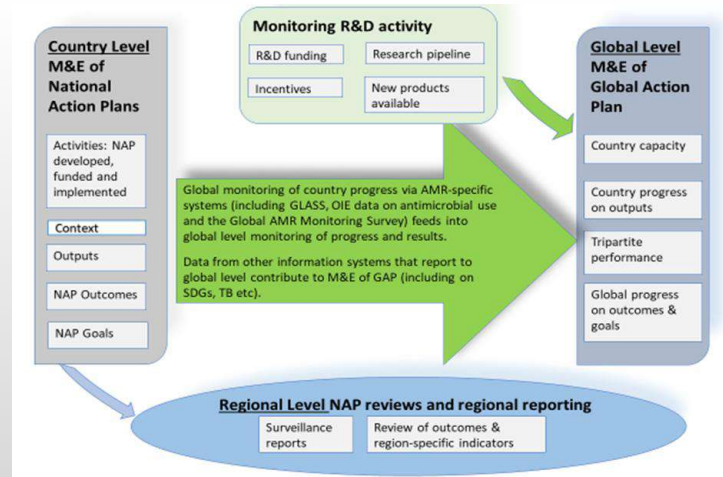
Country Level M&E of National Action Plans

Activities: NAP developed, funded and implemented

Context

Outputs

NAP Outcomes

NAP Goals

Monitoring R&D activity

R&D funding

Research pipeline

Incentives

New products available

Global Level M&E of Global Action Plan

Country capacity

Country progress on outputs

Tripartite performance

Global progress on outcomes & goals

Global monitoring of country progress via AMR-specific systems (including GLASS, OIE data on antimicrobial use and the Global AMR Monitoring Survey) feeds into global level monitoring of progress and results.

Data from other information systems that report to global level contribute to M&E of GAP (including on SDGs, TB etc).

Regional Level NAP reviews and regional reporting

Surveillance reports

Review of outcomes & region-specific indicators